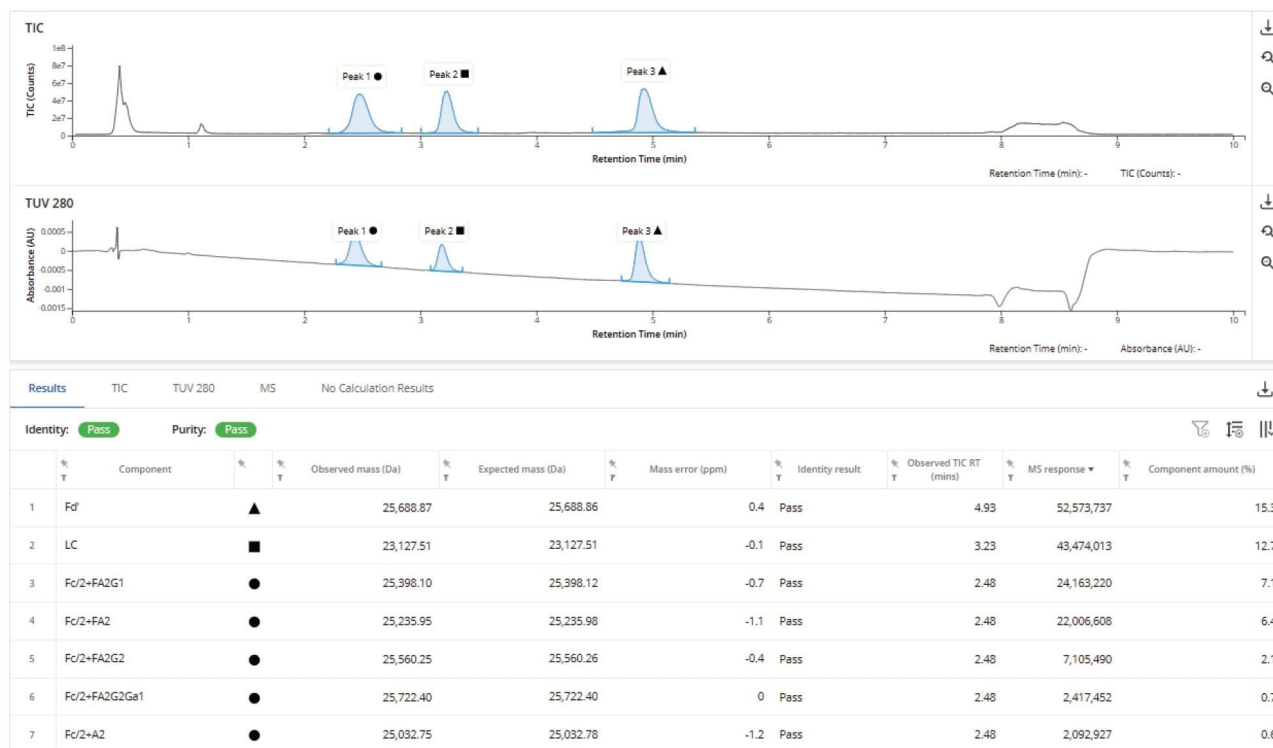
TIC

1e8
8e7
6e7
4e7
2e7
0

TIC (Counts)

Peak 1 ●
Peak 2 ■
Peak 3 ▲

0 1 2 3 4 5 6 7 8 9 10

Retention Time (min)

Retention Time (min): -
TIC (Counts): -

TUV 280

0.0005
0
-0.0005
-0.001
-0.0015

Absorbance (AU)

Peak 1 ●
Peak 2 ■
Peak 3 ▲

0 1 2 3 4 5 6 7 8 9 10

Retention Time (min)

Retention Time (min): -
Absorbance (AU): -

Results TIC TUV 280 MS No Calculation Results

Identity: Pass Purity: Pass

| | Component | | Observed mass (Da) | Expected mass (Da) | Mass error (ppm) | Identity result | Observed TIC RT (mins) | MS response ▾ | Component amount (%) |
|---|---|---|---|---|---|---|---|---|---|
| 1 | Fd' | ▲ | 25,688.87 | 25,688.86 | 0.4 | Pass | 4.93 | 52,573,737 | 15.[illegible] |
| 2 | LC | ■ | 23,127.51 | 23,127.51 | -0.1 | Pass | 3.23 | 43,474,013 | 12.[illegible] |
| 3 | Fc/2+FA2G1 | ● | 25,398.10 | 25,398.12 | -0.7 | Pass | 2.48 | 24,163,220 | 7.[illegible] |
| 4 | Fc/2+FA2 | ● | 25,235.95 | 25,235.98 | -1.1 | Pass | 2.48 | 22,006,608 | 6.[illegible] |
| 5 | Fc/2+FA2G2 | ● | 25,560.25 | 25,560.26 | -0.4 | Pass | 2.48 | 7,105,490 | 2.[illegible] |
| 6 | Fc/2+FA2G2Ga1 | ● | 25,722.40 | 25,722.40 | 0 | Pass | 2.48 | 2,417,452 | 0.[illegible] |
| 7 | Fc/2+A2 | ● | 25,032.75 | 25,032.78 | -1.2 | Pass | 2.48 | 2,092,927 | 0.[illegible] |